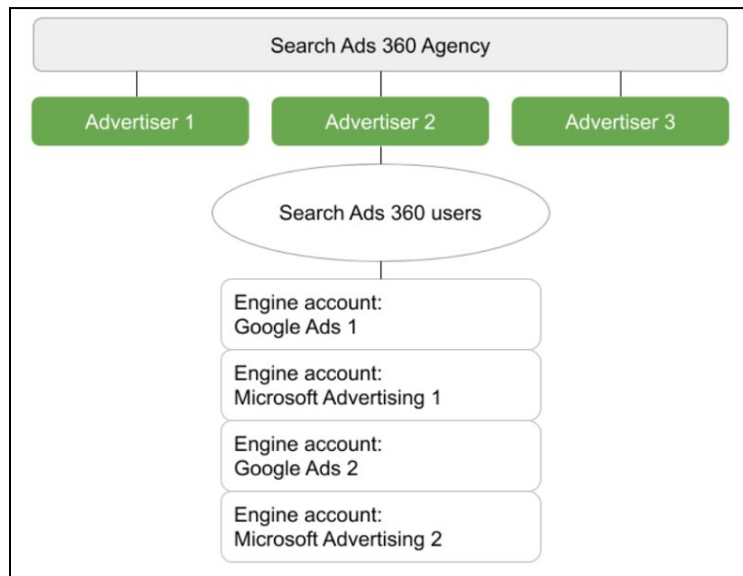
Search Ads 360 Agency

Advertiser 1

Advertiser 2

Advertiser 3

Search Ads 360 users

Engine account:
Google Ads 1

Engine account:
Microsoft Advertising 1

Engine account:
Google Ads 2

Engine account:
Microsoft Advertising 2